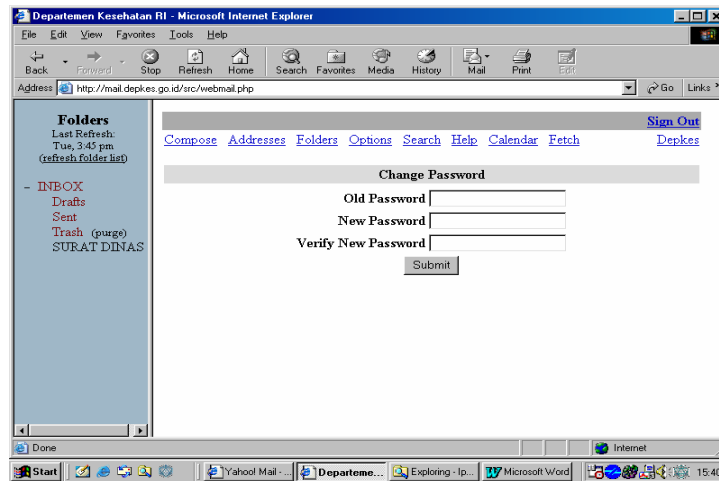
Departemen Kesehatan RI - Microsoft Internet Explorer

File Edit View Favorites Tools Help

Back Forward Stop Refresh Home Search Favorites Media History Mail Print Edit

Address http://mail.depkes.go.id/src/webmail.php Go Links

Folders
Last Refresh:
Tue, 3:45 pm
(refresh folder list)

- INBOX
Drafts
Sent
Trash (purge)
SURAT DINAS

Sign Out

Compose Addresses Folders Options Search Help Calendar Fetch Depkes

Change Password

Old Password

New Password

Verify New Password

Submit

Done

Internet

Start Yahoo! Mail - ... Departeme... Exploring - Ip... Microsoft Word 15:40